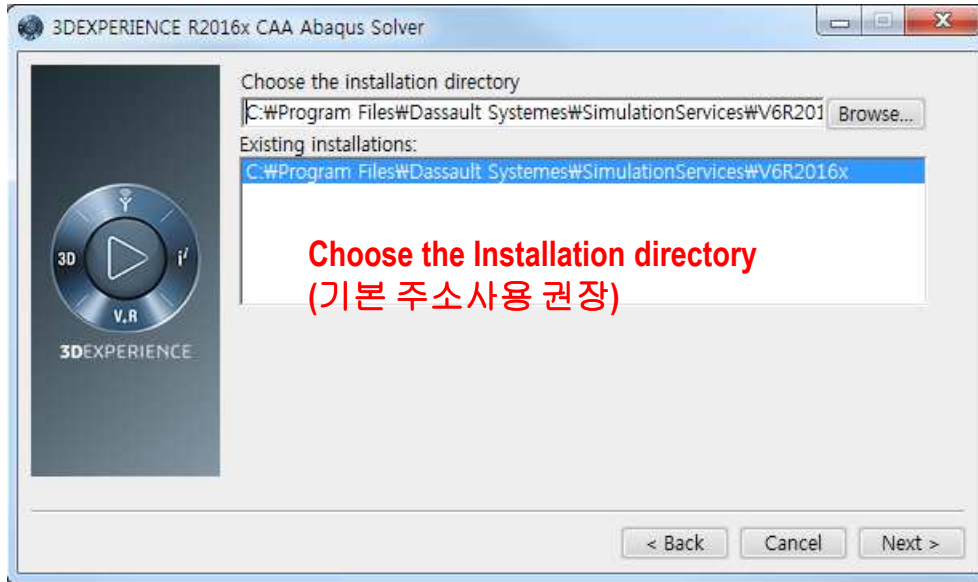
3DEXPERIENCE R2016x CAA Abaqus Solver

Choose the installation directory

C:₩Program Files₩Dassault Systemes₩SimulationServices₩V6R201

Browse...

Existing installations:

C:₩Program Files₩Dassault Systemes₩SimulationServices₩V6R2016x

3D

$i^2$

V,R

3DEXPERIENCE

Choose the Installation directory
(기본 주소사용 권장)

< Back

Cancel

Next >